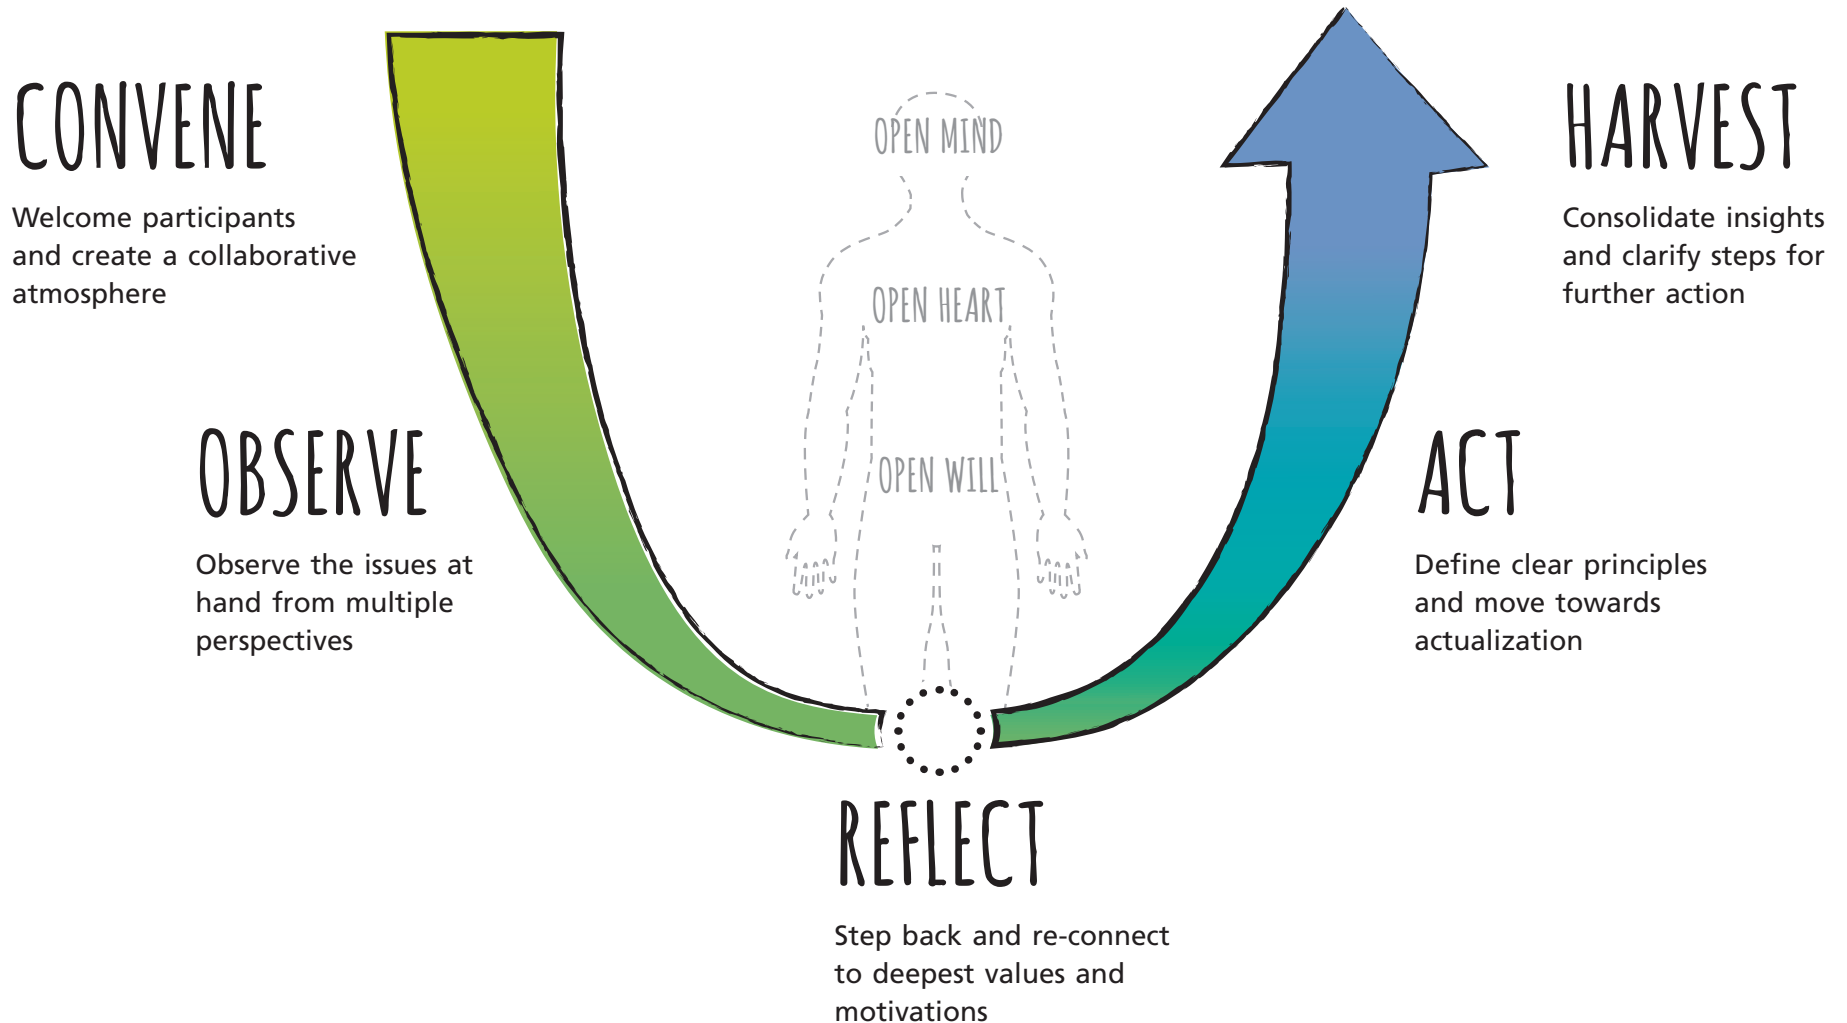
CONVENE

Welcome participants and create a collaborative atmosphere

OPEN MIND

OPEN HEART

OPEN WILL

HARVEST

Consolidate insights and clarify steps for further action

OBSERVE

Observe the issues at hand from multiple perspectives

ACT

Define clear principles and move towards actualization

REFLECT

Step back and re-connect to deepest values and motivations